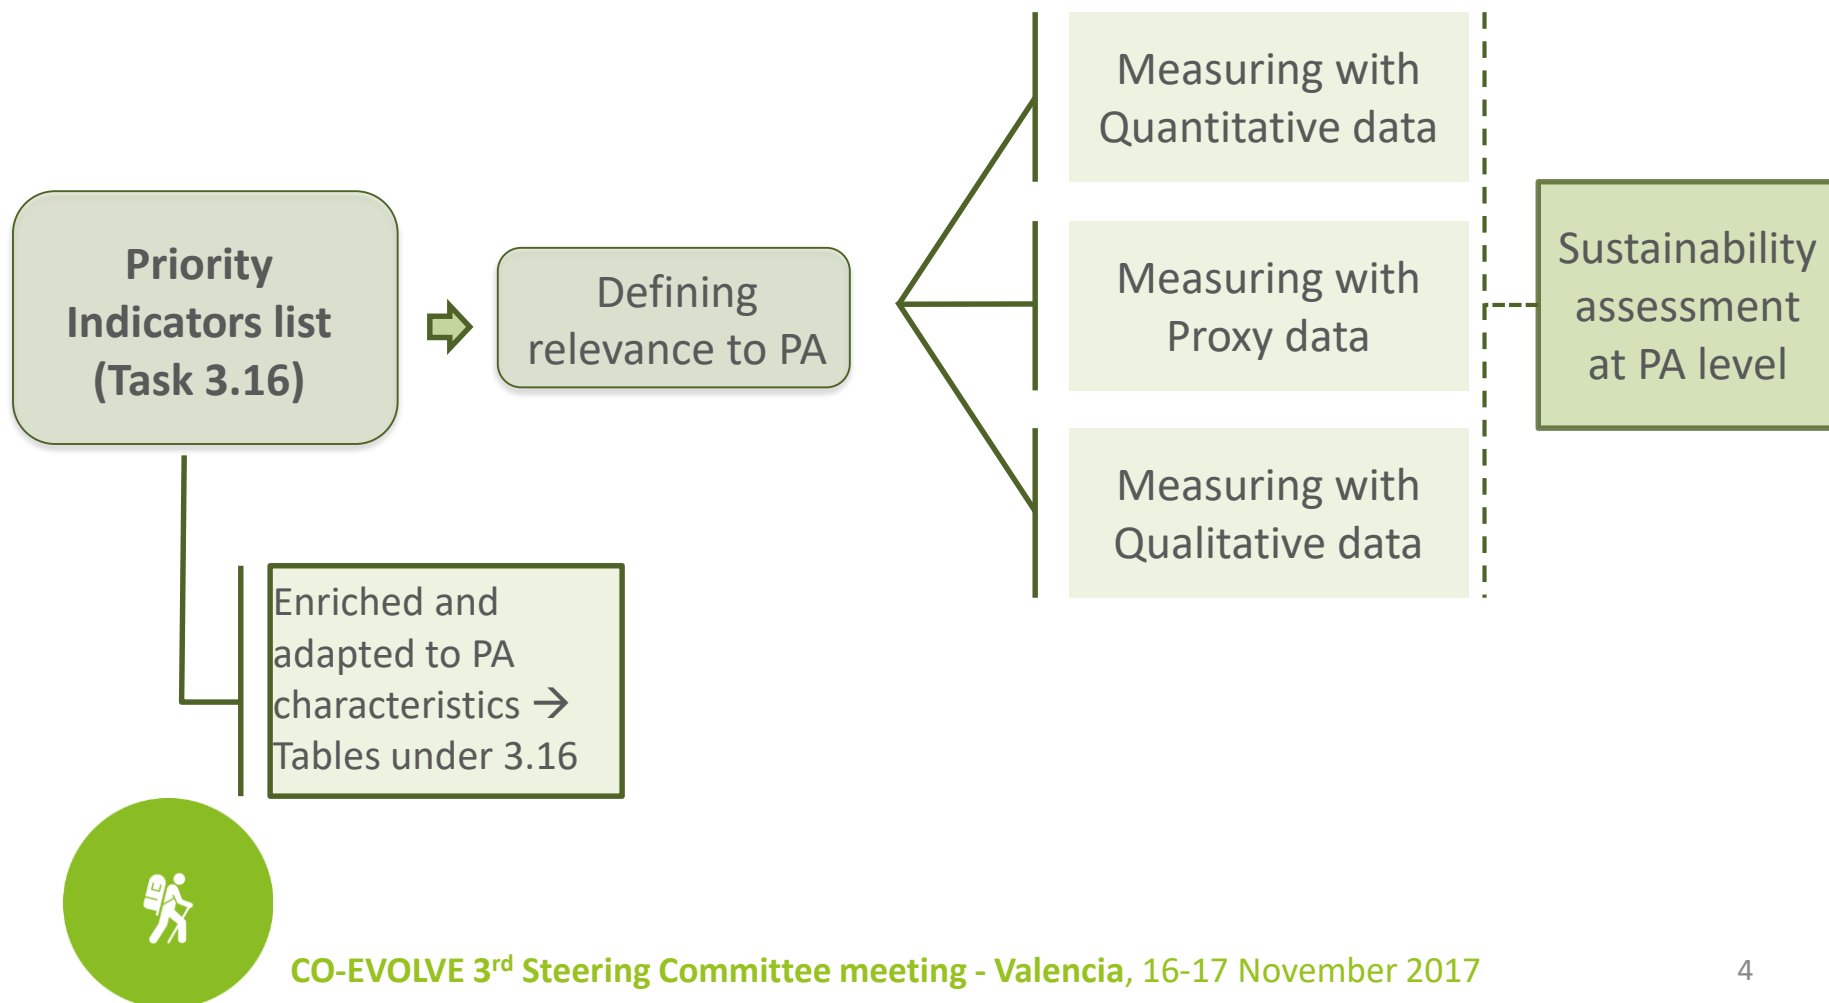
Priority Indicators list (Task 3.16)

Defining relevance to PA

Measuring with Quantitative data

Measuring with Proxy data

Measuring with Qualitative data

Sustainability assessment at PA level

Enriched and adapted to PA characteristics → Tables under 3.16

CO-EVOLVE 3$^{rd}$ Steering Committee meeting - Valencia, 16-17 November 2017

4